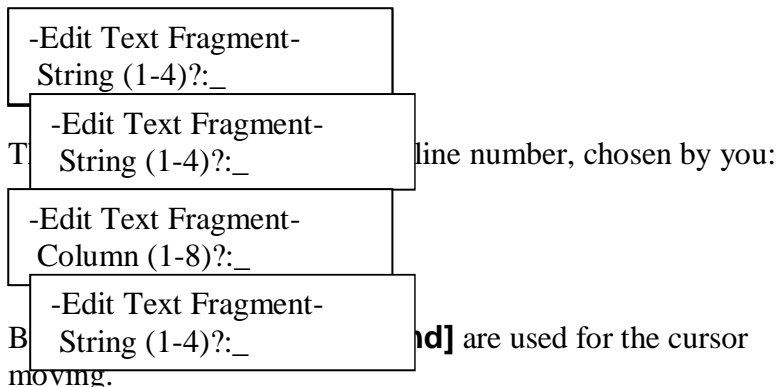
-Edit Text Fragment-
String (1-4)?:_

-Edit Text Fragment-
String (1-4)?:_

T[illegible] line number, chosen by you:

-Edit Text Fragment-
Column (1-8)?:_

-Edit Text Fragment-
String (1-4)?:_

B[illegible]nd] are used for the cursor moving.